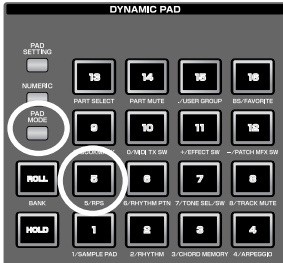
DYNAMIC PAD

PAD SETTING

NUMERIC

PAD MODE

ROLL

BANK

HOLD

13
PART SELECT

14
PART MUTE

15
/USER GROUP

16
BS/FAVORITE

9
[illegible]

10
O/MIDI TX SW

11
+/EFFECT SW

12
−/PATCH MFX SW

5
5/RPS

6
6/RHYTHM PTN

7
7/TONE SEL/SW

8
8/TRACK MUTE

1
1/SAMPLE PAD

2
2/RHYTHM

3
3/CHORD MEMORY

4
4/ARPEGGIO